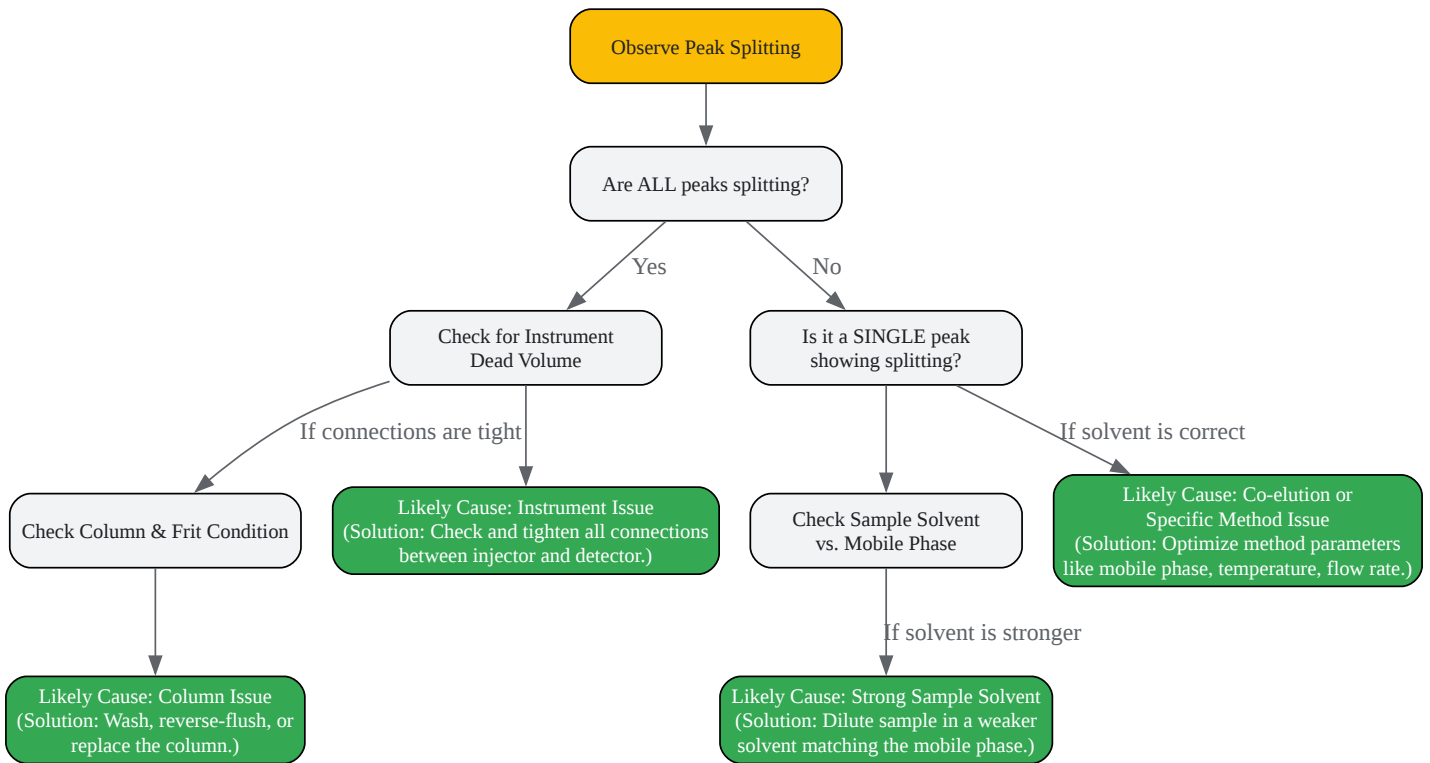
Observe Peak Splitting

Are ALL peaks splitting?

Yes

No

Check for Instrument Dead Volume

Is it a SINGLE peak showing splitting?

If connections are tight

If solvent is correct

Check Column & Frit Condition

Likely Cause: Instrument Issue (Solution: Check and tighten all connections between injector and detector.)

Check Sample Solvent vs. Mobile Phase

Likely Cause: Co-elution or Specific Method Issue (Solution: Optimize method parameters like mobile phase, temperature, flow rate.)

If solvent is stronger

Likely Cause: Column Issue (Solution: Wash, reverse-flush, or replace the column.)

Likely Cause: Strong Sample Solvent (Solution: Dilute sample in a weaker solvent matching the mobile phase.)